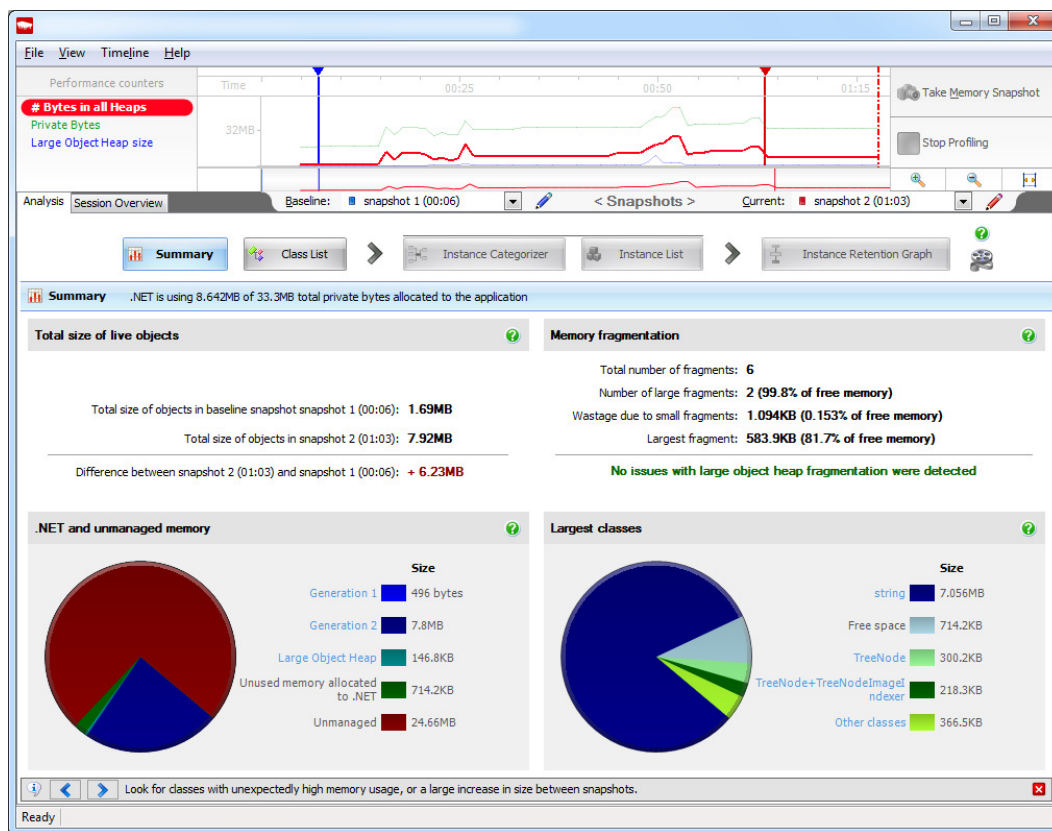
File View Timeline Help

Performance counters
# Bytes in all Heaps
Private Bytes
Large Object Heap size

Time 00:25 00:50 01:15
32MB

Take Memory Snapshot
Stop Profiling

Analysis Session Overview
Baseline: snapshot 1 (00:06) < Snapshots > Current: snapshot 2 (01:03)

Summary Class List Instance Categorizer Instance List Instance Retention Graph

Summary .NET is using 8.642MB of 33.3MB total private bytes allocated to the application

Total size of live objects

Total size of objects in baseline snapshot snapshot 1 (00:06): 1.69MB
Total size of objects in snapshot 2 (01:03): 7.92MB
Difference between snapshot 2 (01:03) and snapshot 1 (00:06): + 6.23MB

Memory fragmentation

Total number of fragments: 6
Number of large fragments: 2 (99.8% of free memory)
Wastage due to small fragments: 1.094KB (0.153% of free memory)
Largest fragment: 583.9KB (81.7% of free memory)
No issues with large object heap fragmentation were detected

.NET and unmanaged memory

| | Size |
|---|---|
| Generation 1 | 496 bytes |
| Generation 2 | 7.8MB |
| Large Object Heap | 146.8KB |
| Unused memory allocated to .NET | 714.2KB |
| Unmanaged | 24.66MB |

Largest classes

| | Size |
|---|---|
| string | 7.056MB |
| Free space | 714.2KB |
| TreeNode | 300.2KB |
| TreeNode+TreeNodeImageIndexer | 218.3KB |
| Other classes | 366.5KB |

Look for classes with unexpectedly high memory usage, or a large increase in size between snapshots.

Ready